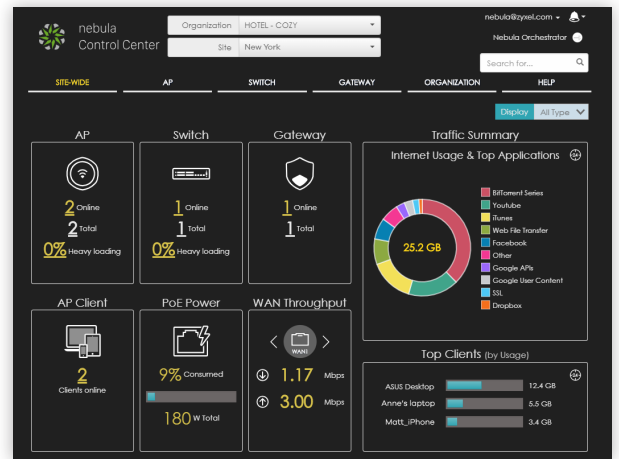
nebula Control Center

Organization HOTEL - COZY
Site New York

nebula@zyxel.com
Nebula Orchestrator
Search for...

SITE-WIDE AP SWITCH GATEWAY ORGANIZATION HELP

Display All Type

AP
2 Online
2 Total
0% Heavy loading

Switch
1 Online
1 Total
0% Heavy loading

Gateway
1 Online
1 Total

Traffic Summary
Internet Usage & Top Applications
25.2 GB
BitTorrent Series
Youtube
iTunes
Web File Transfer
Facebook
Other
Google APIs
Google User Content
SSL
Dropbox

AP Client
2
Clients online

PoE Power
9% Consumed
180 W Total

WAN Throughput
WAN1
1.17 Mbps
3.00 Mbps

Top Clients (by Usage)
ASUS Desktop 12.4 GB
Anne's laptop 5.5 GB
Matt_iPhone 3.4 GB